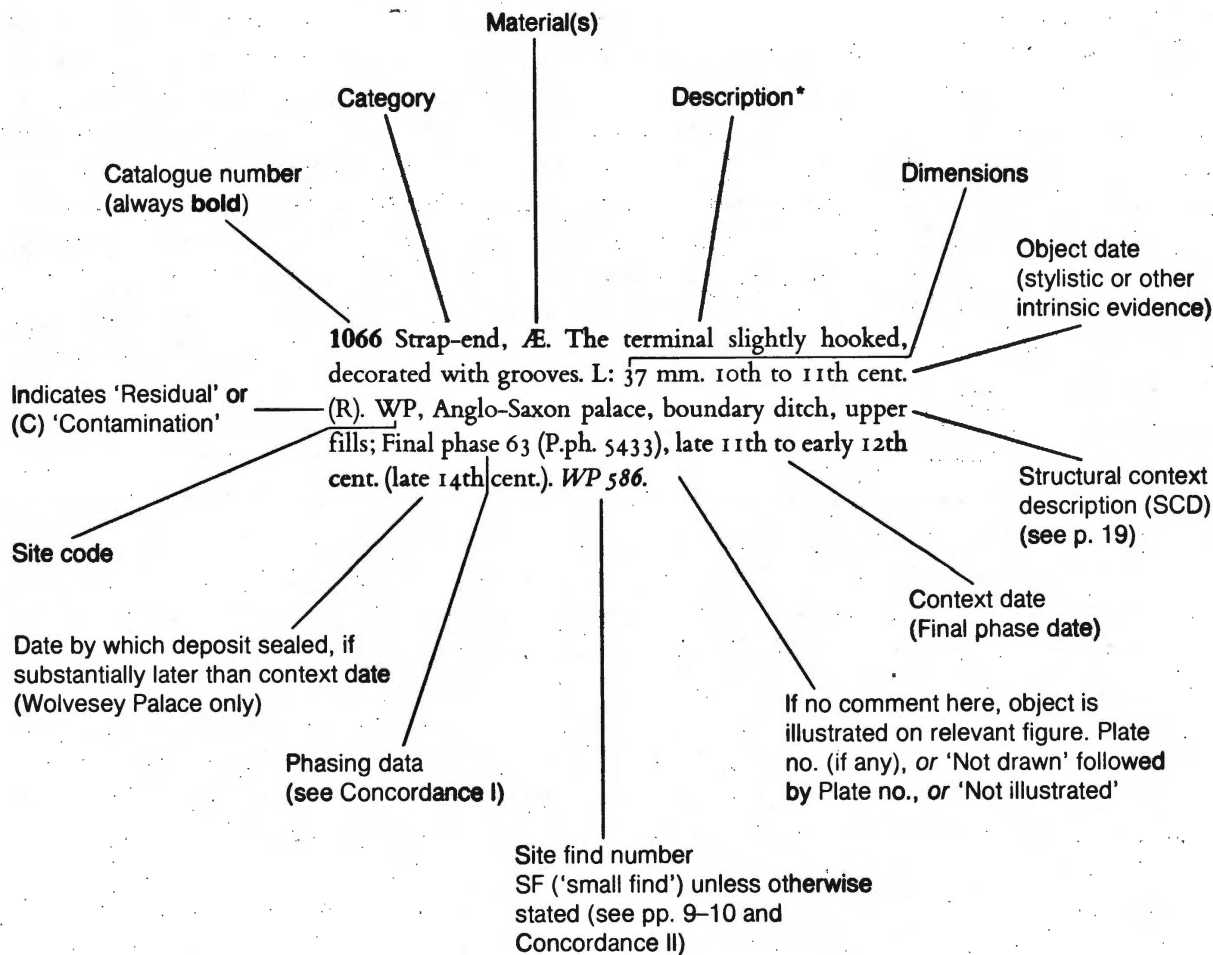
Material(s)

Category

Description*

Catalogue number (always **bold**)

Dimensions

Object date (stylistic or other intrinsic evidence)

**1066** Strap-end, Æ. The terminal slightly hooked, decorated with grooves. L: 37 mm. 10th to 11th cent. (R). WP, Anglo-Saxon palace, boundary ditch, upper fills; Final phase 63 (P.ph. 5433), late 11th to early 12th cent. (late 14th cent.). *WP 586*.

Indicates 'Residual' or (C) 'Contamination'

Structural context description (SCD) (see p. 19)

Site code

Context date (Final phase date)

Date by which deposit sealed, if substantially later than context date (Wolvesey Palace only)

If no comment here, object is illustrated on relevant figure. Plate no. (if any), *or* 'Not drawn' followed by Plate no., *or* 'Not illustrated'

Phasing data (see Concordance I)

Site find number
SF ('small find') unless otherwise stated (see pp. 9–10 and Concordance II)